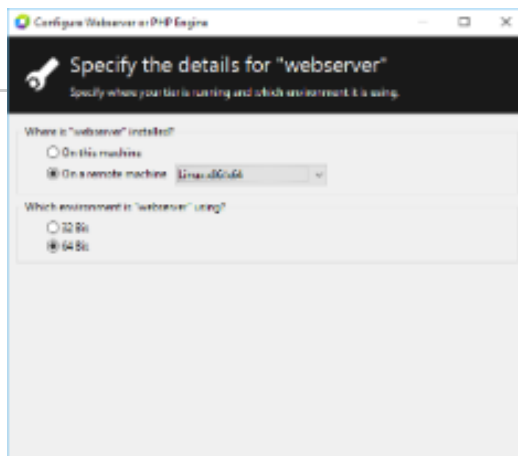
Configure Webserver or PHP Engine

Specify the details for "webserver"

Specify where your tier is running and which environment it is using.

Where is "webserver" installed?

On this machine

On a remote machine Linux x86-64

Which environment is "webserver" using?

32 Bit

64 Bit